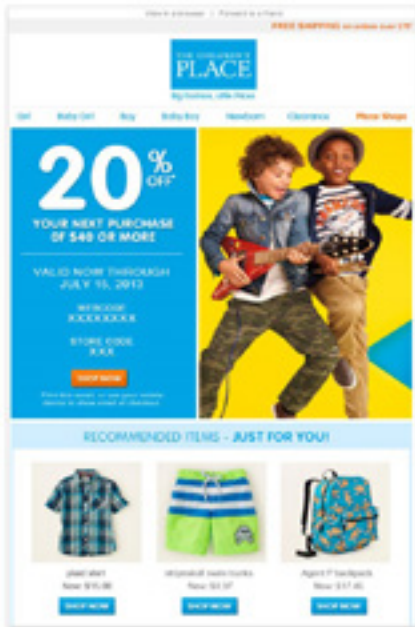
View in browser | Forward to a friend

FREE SHIPPING on orders over $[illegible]

THE CHILDREN'S PLACE

Big fashion, little prices

Girl | Baby Girl | Boy | Baby Boy | Newborn | Clearance | Place Shops

20% OFF*

YOUR NEXT PURCHASE OF $40 OR MORE

VALID NOW THROUGH JULY 15, 2013

WEBCODE
XXXXXXXX

STORE CODE
XXX

SHOP NOW

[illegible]

RECOMMENDED ITEMS - JUST FOR YOU!

plaid shirt
Now $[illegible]

striped swim trunks
Now $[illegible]

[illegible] backpack
Now $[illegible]

SHOP NOW

SHOP NOW

SHOP NOW